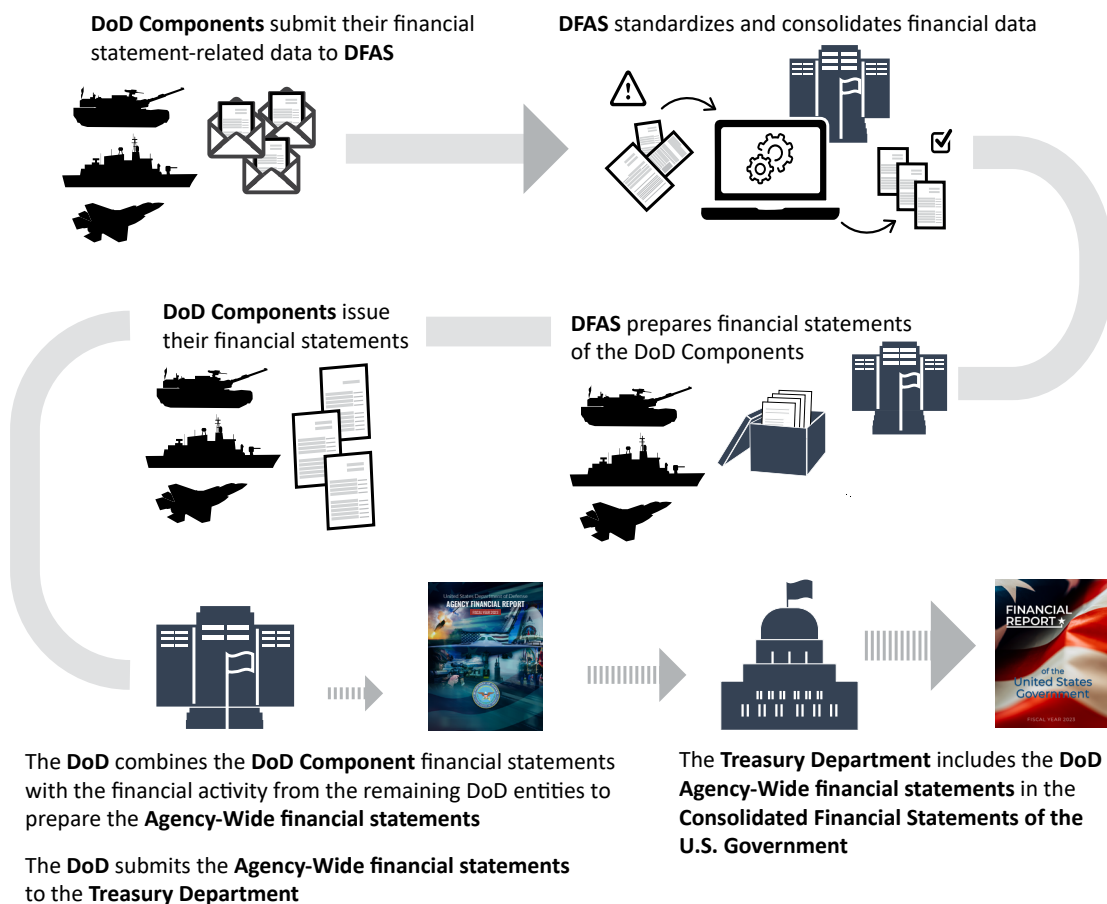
**DoD Components** submit their financial statement-related data to **DFAS**

**DFAS** standardizes and consolidates financial data

**DoD Components** issue their financial statements

**DFAS** prepares financial statements of the DoD Components

United States Department of Defense
AGENCY FINANCIAL REPORT
FISCAL YEAR 2023

FINANCIAL REPORT of the United States Government
FISCAL YEAR 2023

The **DoD** combines the **DoD Component** financial statements with the financial activity from the remaining DoD entities to prepare the **Agency-Wide financial statements**

The **DoD** submits the **Agency-Wide financial statements** to the **Treasury Department**

The **Treasury Department** includes the **DoD Agency-Wide financial statements** in the **Consolidated Financial Statements of the U.S. Government**